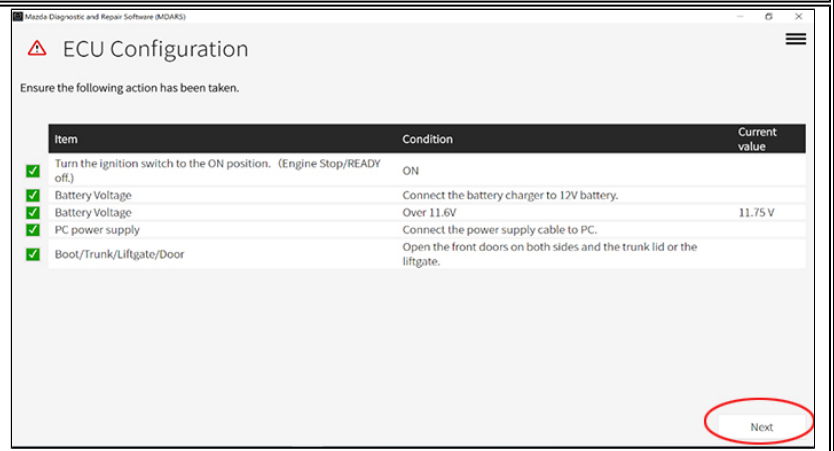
Mazda Diagnostic and Repair Software (MDARS)

ECU Configuration

Ensure the following action has been taken.

| Item | Condition | Current value |
|---|---|---|
| Turn the ignition switch to the ON position. (Engine Stop/READY off.) | ON | |
| Battery Voltage | Connect the battery charger to 12V battery. | |
| Battery Voltage | Over 11.6V | 11.75 V |
| PC power supply | Connect the power supply cable to PC. | |
| Boot/Trunk/Liftgate/Door | Open the front doors on both sides and the trunk lid or the liftgate. | |

Next